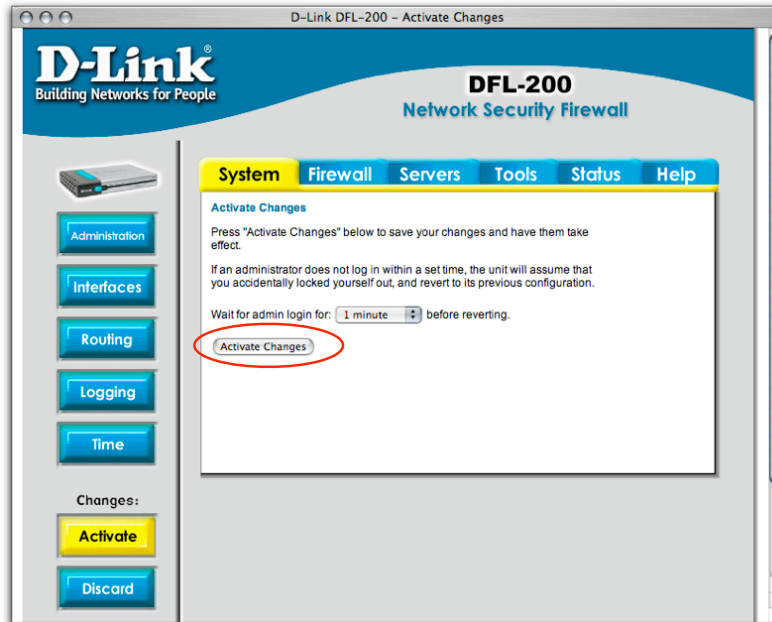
D-Link DFL-200 - Activate Changes

D-Link®
Building Networks for People

DFL-200
Network Security Firewall

System Firewall Servers Tools Status Help

Administration
Interfaces
Routing
Logging
Time

Changes:
Activate
Discard

Activate Changes

Press "Activate Changes" below to save your changes and have them take effect.

If an administrator does not log in within a set time, the unit will assume that you accidentally locked yourself out, and revert to its previous configuration.

Wait for admin login for: 1 minute before reverting.

Activate Changes